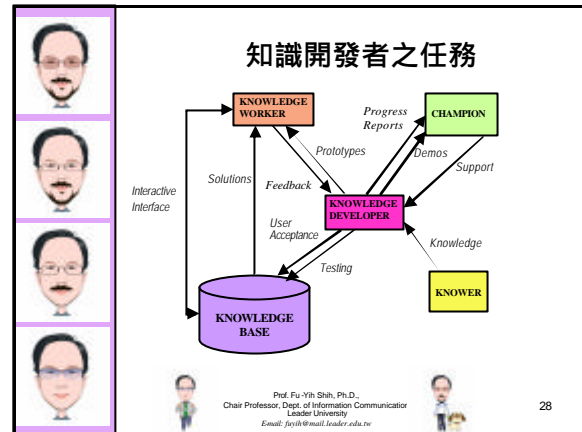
知識開發者之任務

KNOWLEDGE WORKER

Progress Reports

CHAMPION

Prototypes

Demos

Support

Interactive Interface

Solutions

Feedback

KNOWLEDGE DEVELOPER

User Acceptance

Knowledge

Testing

KNOWER

KNOWLEDGE BASE

Prof. Fu-Yih Shih, Ph.D., Chair Professor, Dept. of Information Communicatior Leader University
E-mail: fuyih@mail.leader.edu.tw

28